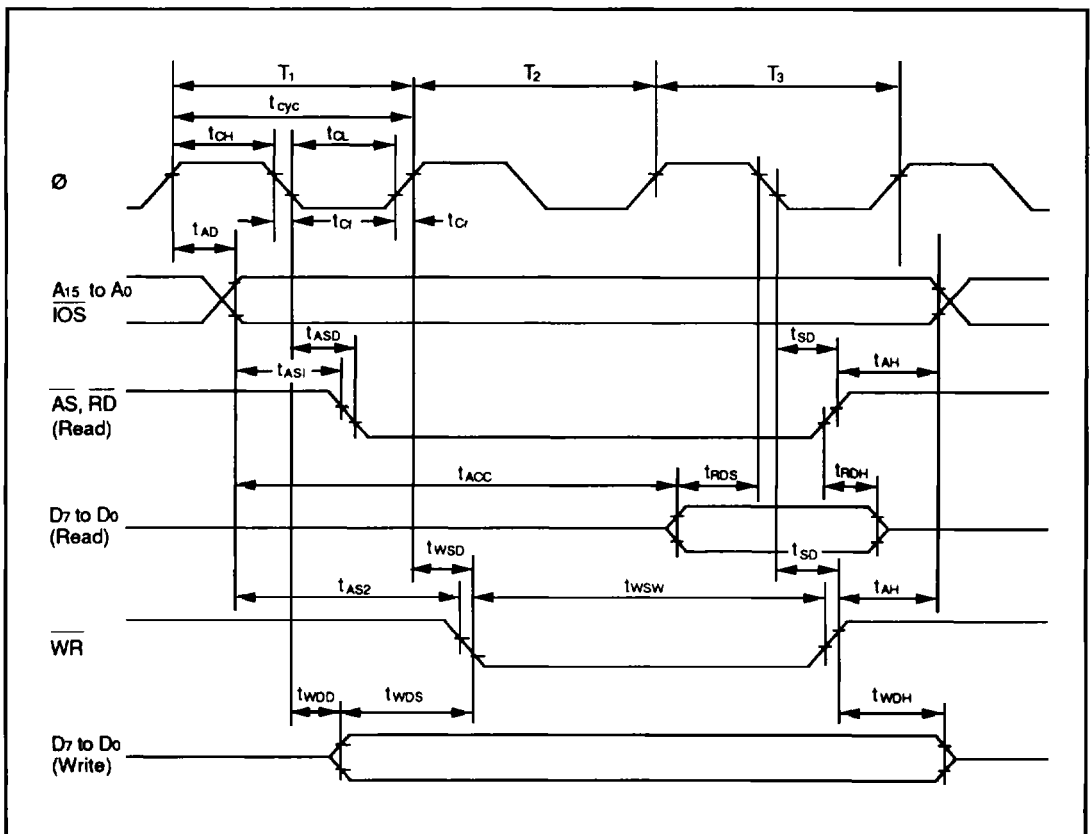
$T_1$ $T_2$ $T_3$

$t_{cyc}$

$t_{CH}$ $t_{CL}$

Ø

$t_{AD}$ $t_{Cf}$ $t_{Cr}$

$A_{15}$ to $A_0$
$\overline{IOS}$

$t_{ASD}$ $t_{SD}$

$t_{AS1}$ $t_{AH}$

$\overline{AS}$, $\overline{RD}$
(Read)

$t_{ACC}$ $t_{RDS}$ $t_{RDH}$

$D_7$ to $D_0$
(Read)

$t_{WSD}$ $t_{SD}$

$t_{AS2}$ $t_{WSW}$ $t_{AH}$

$\overline{WR}$

$t_{WDD}$ $t_{WDS}$ $t_{WDH}$

$D_7$ to $D_0$
(Write)